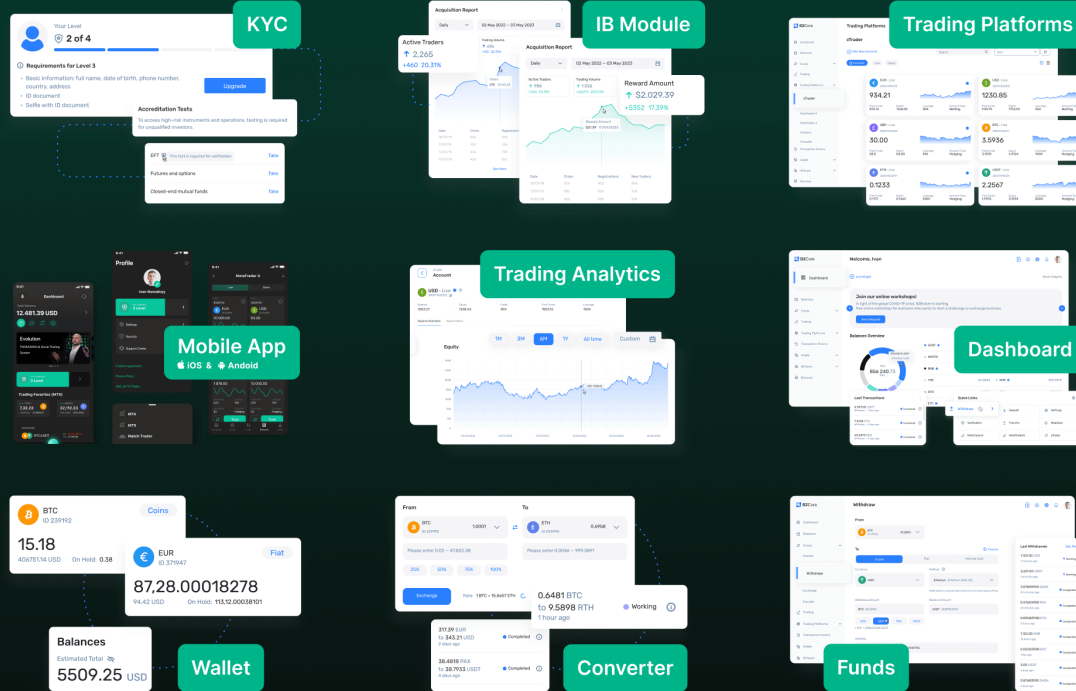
Your Level
2 of 4

KYC

Requirements for Level 3
Basic information: full name, date of birth, phone number, country, address
ID document
Selfie with ID document

Upgrade

Accreditation Tests
To access high-risk instruments and operations, testing is required for unqualified investors.

EFT This test is required for verification Take
Futures and options Take
Closed-end mutual funds Take

Acquisition Report
Daily
02 May 2022 – 03 May 2022

IB Module

Active Traders
2,265
+460 20.31%

Acquisition Report
Daily
02 May 2022 – 03 May 2022

Reward Amount
$2,029.39
+$352 17.39%

Active Traders
Trading Volume

Trading Platforms

Trading Platforms
cTrader

934.21
1230.85
30.00
3.5936
0.1233
2.2567

Profile

Mobile App
iOS & Andoid

12,481.39 USD
Evolution

Trading Analytics

Account
USD

1M 3M 6M 1Y All time Custom

Equity

Welcome, Ivan

Dashboard

Join our online workshops!

Balance Overview

Last Transactions

Quick Links

BTC
ID 239192
Coins
15.18
406751.14 USD On Hold: 0.38

EUR
ID 371947
Fiat
87,28.00018278
94.42 USD On Hold: 113,12.00038101

Balances
Estimated Total
5509.25 USD

Wallet

From
BTC
1/2001
To
ETH
0.4168
Please enter 0.03 – 47,822.38
Please enter 0.3046 – 999.3891
25% 50% 75% 100%
Exchange
Rate: 1 BTC = 15.6467 ETH

0.6481 BTC
to 9.5898 RTH
1 hour ago
Working

317.39 EUR
to 343.21 USD
2 days ago
Completed

38.4818 PAX
to 38.7933 USDT
6 days ago
Completed

Converter

Withdraw
From
To
Withdraw
Last Withdrawals

Funds